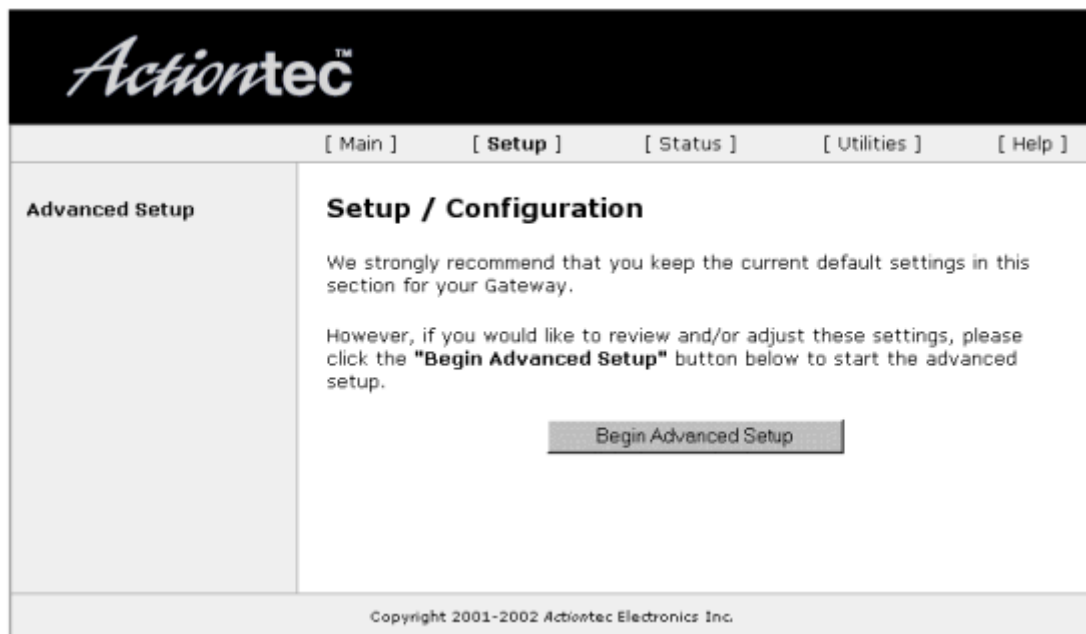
Actiontec™

[ Main ] [ Setup ] [ Status ] [ Utilities ] [ Help ]

Advanced Setup

Setup / Configuration

We strongly recommend that you keep the current default settings in this section for your Gateway.

However, if you would like to review and/or adjust these settings, please click the **"Begin Advanced Setup"** button below to start the advanced setup.

Begin Advanced Setup

Copyright 2001-2002 Actiontec Electronics Inc.